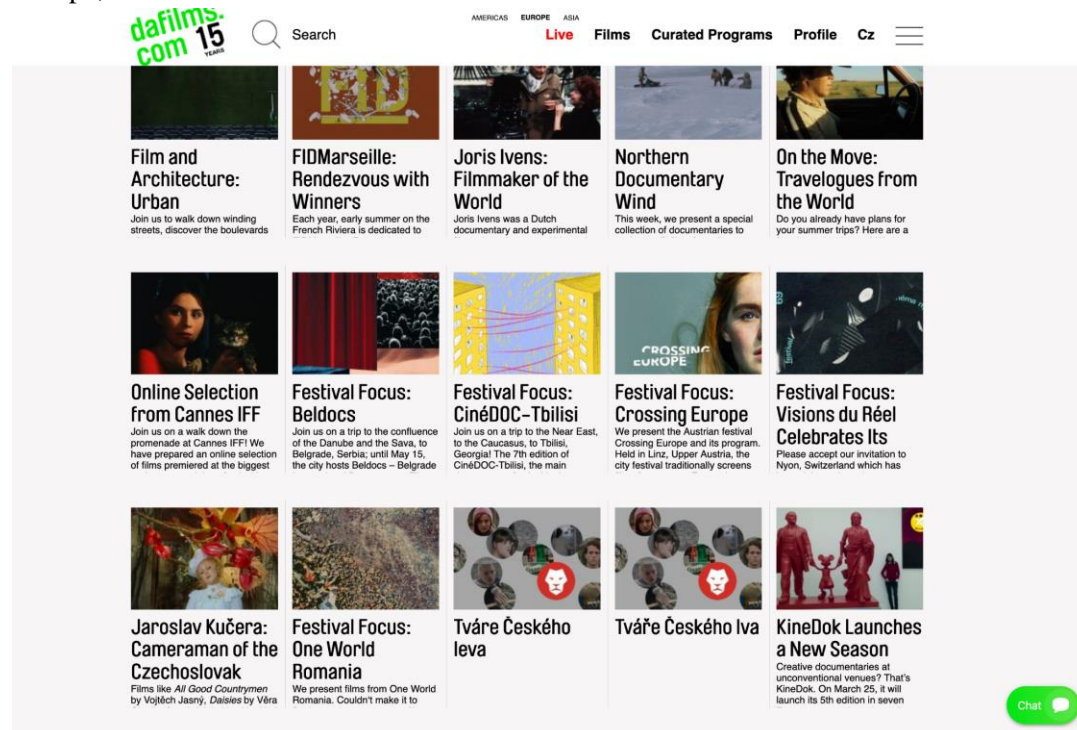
dafilms.com 15 YEARS

Search

AMERICAS EUROPE ASIA

Live Films Curated Programs Profile Cz

Film and Architecture: Urban
Join us to walk down winding streets, discover the boulevards

FIDMarseille: Rendezvous with Winners
Each year, early summer on the French Riviera is dedicated to

Joris Ivens: Filmmaker of the World
Joris Ivens was a Dutch documentary and experimental

Northern Documentary Wind
This week, we present a special collection of documentaries to

On the Move: Travelogues from the World
Do you already have plans for your summer trips? Here are a

Online Selection from Cannes IFF
Join us on a walk down the promenade at Cannes IFF! We have prepared an online selection of films premiered at the biggest

Festival Focus: Beldocs
Join us on a trip to the confluence of the Danube and the Sava, to Belgrade, Serbia; until May 15, the city hosts Beldocs – Belgrade

Festival Focus: CinéDOC-Tbilisi
Join us on a trip to the Near East, to the Caucasus, to Tbilisi, Georgia! The 7th edition of CinéDOC-Tbilisi, the main

CROSSING EUROPE

Festival Focus: Crossing Europe
We present the Austrian festival Crossing Europe and its program. Held in Linz, Upper Austria, the city festival traditionally screens

Festival Focus: Visions du Réel Celebrates Its
Please accept our invitation to Nyon, Switzerland which has

Jaroslav Kučera: Cameraman of the Czechoslovak
Films like All Good Countrymen by Vojtěch Jasný, Daisies by Věra

Festival Focus: One World Romania
We present films from One World Romania. Couldn't make it to

Tváre Českého leva

Tváře Českého lva

KineDok Launches a New Season
Creative documentaries at unconventional venues? That's KineDok. On March 25, it will launch its 5th edition in seven

Chat